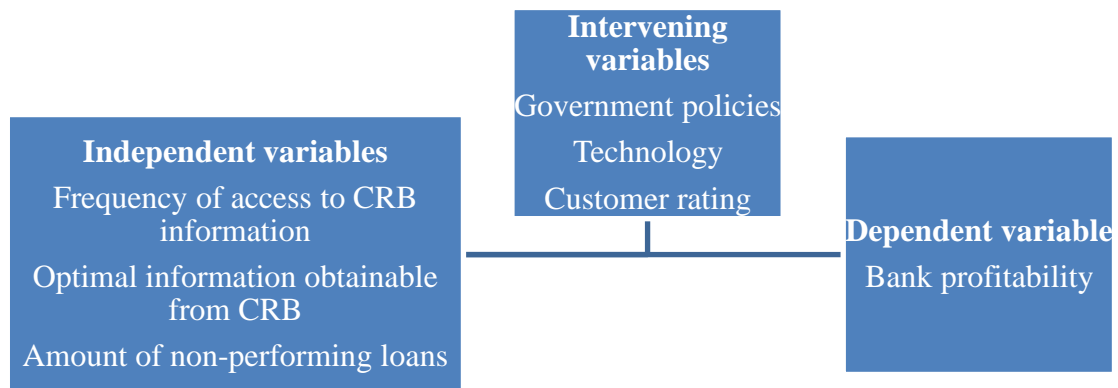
Intervening variables

Government policies

Technology

Customer rating

Independent variables

Frequency of access to CRB information

Optimal information obtainable from CRB

Amount of non-performing loans

Dependent variable

Bank profitability